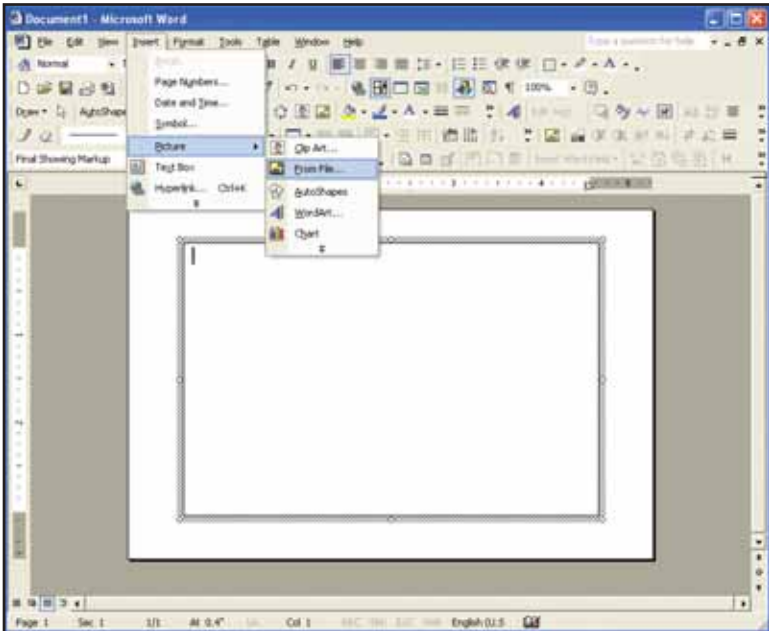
Document1 - Microsoft Word

File Edit View Insert Format Tools Table Window Help

Type a question for help

Normal

100%

Draw AutoShapes

Final Showing Markup

Break...

Page Numbers...

Date and Time...

Symbol...

Picture

Text Box

Hyperlink... Ctrl+K

Clip Art...

From File...

AutoShapes

WordArt...

Chart

Page 1 Sec 1 1/1 At 0.4" Ln Col 1 REC TRK EXT OVR English (U.S